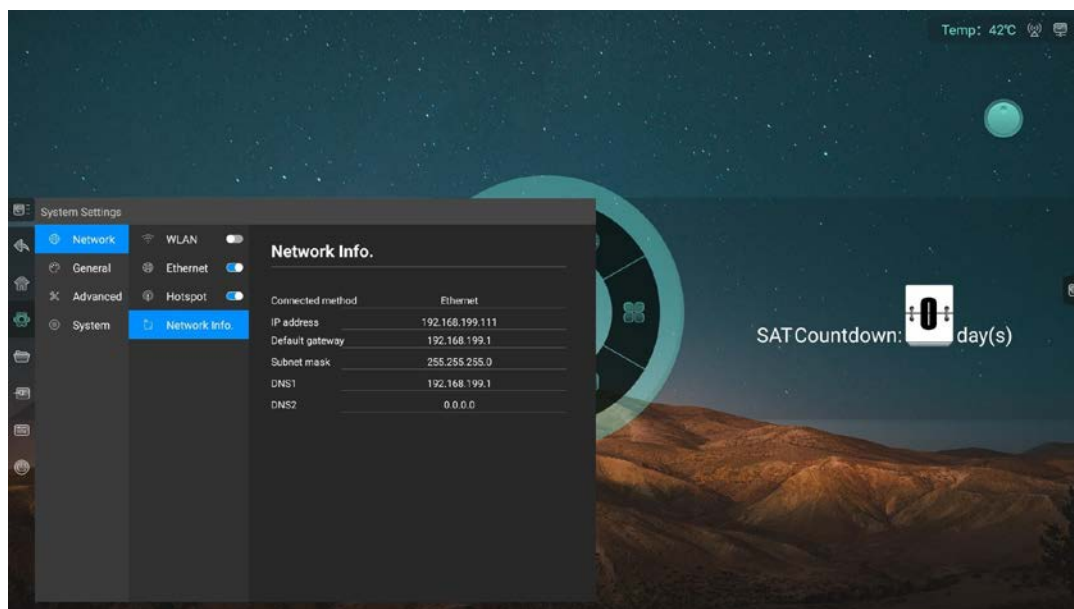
Temp: 42℃

System Settings

Network
General
Advanced
System

WLAN
Ethernet
Hotspot
Network Info.

Network Info.

| Connected method | Ethernet |
|---|---|
| IP address | 192.168.199.111 |
| Default gateway | 192.168.199.1 |
| Subnet mask | 255.255.255.0 |
| DNS1 | 192.168.199.1 |
| DNS2 | 0.0.0.0 |

SAT Countdown: 0 day(s)